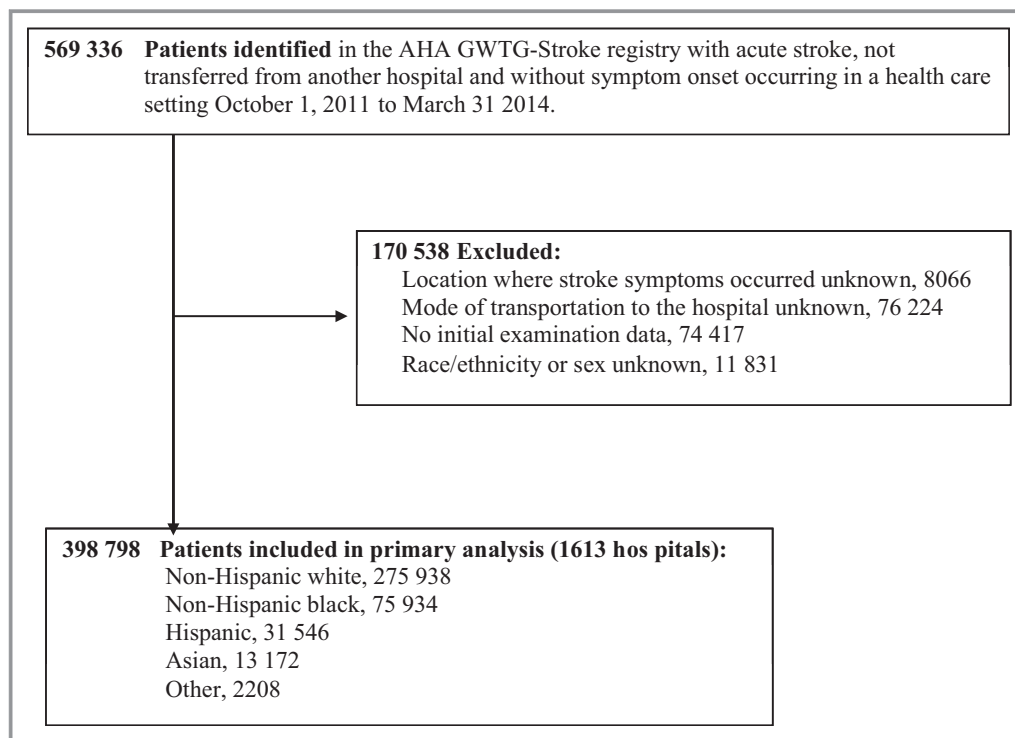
569 336 Patients identified in the AHA GWTG-Stroke registry with acute stroke, not transferred from another hospital and without symptom onset occurring in a health care setting October 1, 2011 to March 31 2014.

170 538 Excluded:
Location where stroke symptoms occurred unknown, 8066
Mode of transportation to the hospital unknown, 76 224
No initial examination data, 74 417
Race/ethnicity or sex unknown, 11 831

398 798 Patients included in primary analysis (1613 hos pitals):
Non-Hispanic white, 275 938
Non-Hispanic black, 75 934
Hispanic, 31 546
Asian, 13 172
Other, 2208